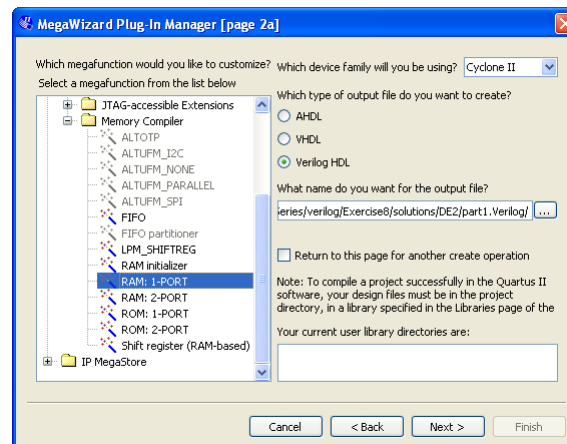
MegaWizard Plug-In Manager [page 2a]

Which megafunction would you like to customize?
Select a megafunction from the list below

JTAG-accessible Extensions
Memory Compiler
ALTOTP
ALTUFM_I2C
ALTUFM_NONE
ALTUFM_PARALLEL
ALTUFM_SPI
FIFO
FIFO partitioner
LPM_SHIFTREG
RAM initializer
RAM: 1-PORT
RAM: 2-PORT
ROM: 1-PORT
ROM: 2-PORT
Shift register (RAM-based)
IP MegaStore

Which device family will you be using? Cyclone II

Which type of output file do you want to create?
AHDL
VHDL
Verilog HDL

What name do you want for the output file?
eries/verilog/Exercise8/solutions/DE2/part1.Verilog/ ...

Return to this page for another create operation

Note: To compile a project successfully in the Quartus II software, your design files must be in the project directory, in a library specified in the Libraries page of the

Your current user library directories are:

Cancel < Back Next > Finish